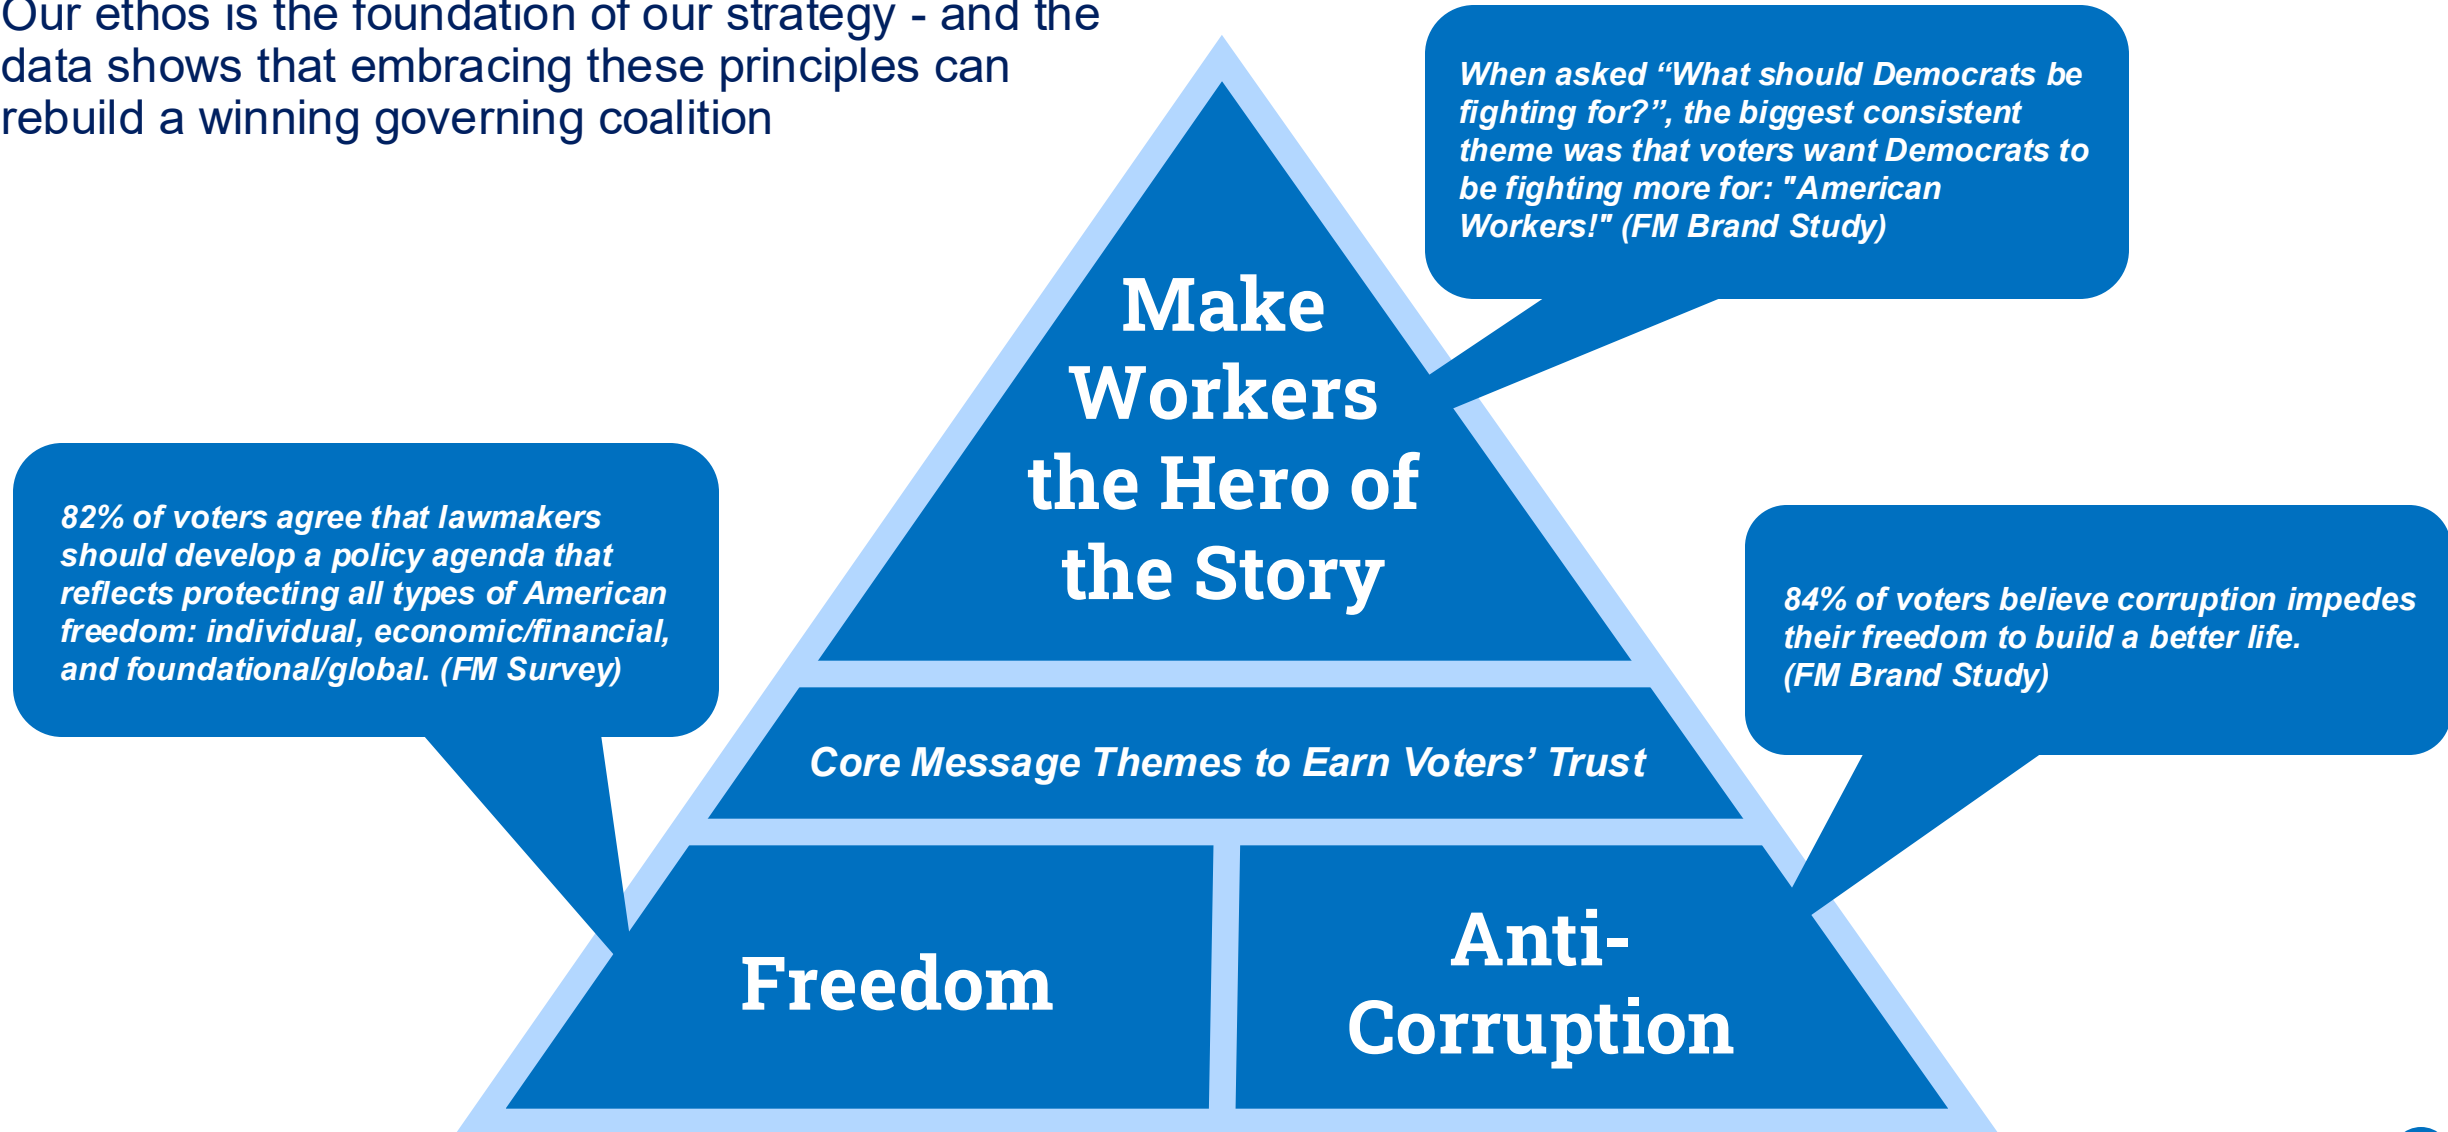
Our ethos is the foundation of our strategy - and the data shows that embracing these principles can rebuild a winning governing coalition

When asked “What should Democrats be fighting for?”, the biggest consistent theme was that voters want Democrats to be fighting more for: "American Workers!" (FM Brand Study)

Make Workers the Hero of the Story

82% of voters agree that lawmakers should develop a policy agenda that reflects protecting all types of American freedom: individual, economic/financial, and foundational/global. (FM Survey)

84% of voters believe corruption impedes their freedom to build a better life. (FM Brand Study)

Core Message Themes to Earn Voters’ Trust

Freedom

Anti-Corruption